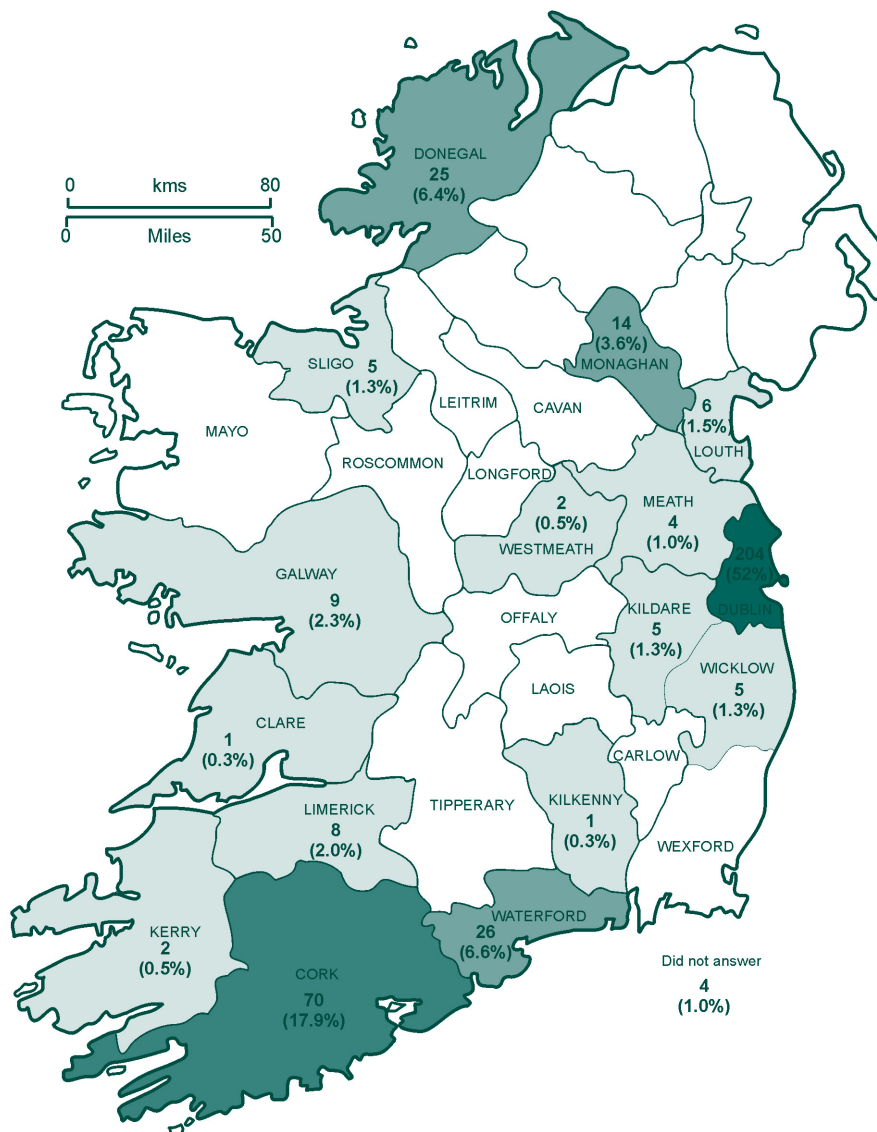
0 kms 80
0 Miles 50

DONEGAL
25
(6.4%)

SLIGO 5
(1.3%)

14
(3.6%)
MONAGHAN

MAYO

LEITRIM

CAVAN

6
(1.5%)
LOUTH

ROSCOMMON

LONGFORD

2
(0.5%)
WESTMEATH

MEATH
4
(1.0%)

204
(52%)
DUBLIN

GALWAY
9
(2.3%)

OFFALY

KILDARE
5
(1.3%)

WICKLOW
5
(1.3%)

LAOIS

CLARE
1
(0.3%)

CARLOW

TIPPERARY

KILKENNY
1
(0.3%)

LIMERICK
8
(2.0%)

WEXFORD

KERRY
2
(0.5%)

WATERFORD
26
(6.6%)

CORK
70
(17.9%)

Did not answer
4
(1.0%)